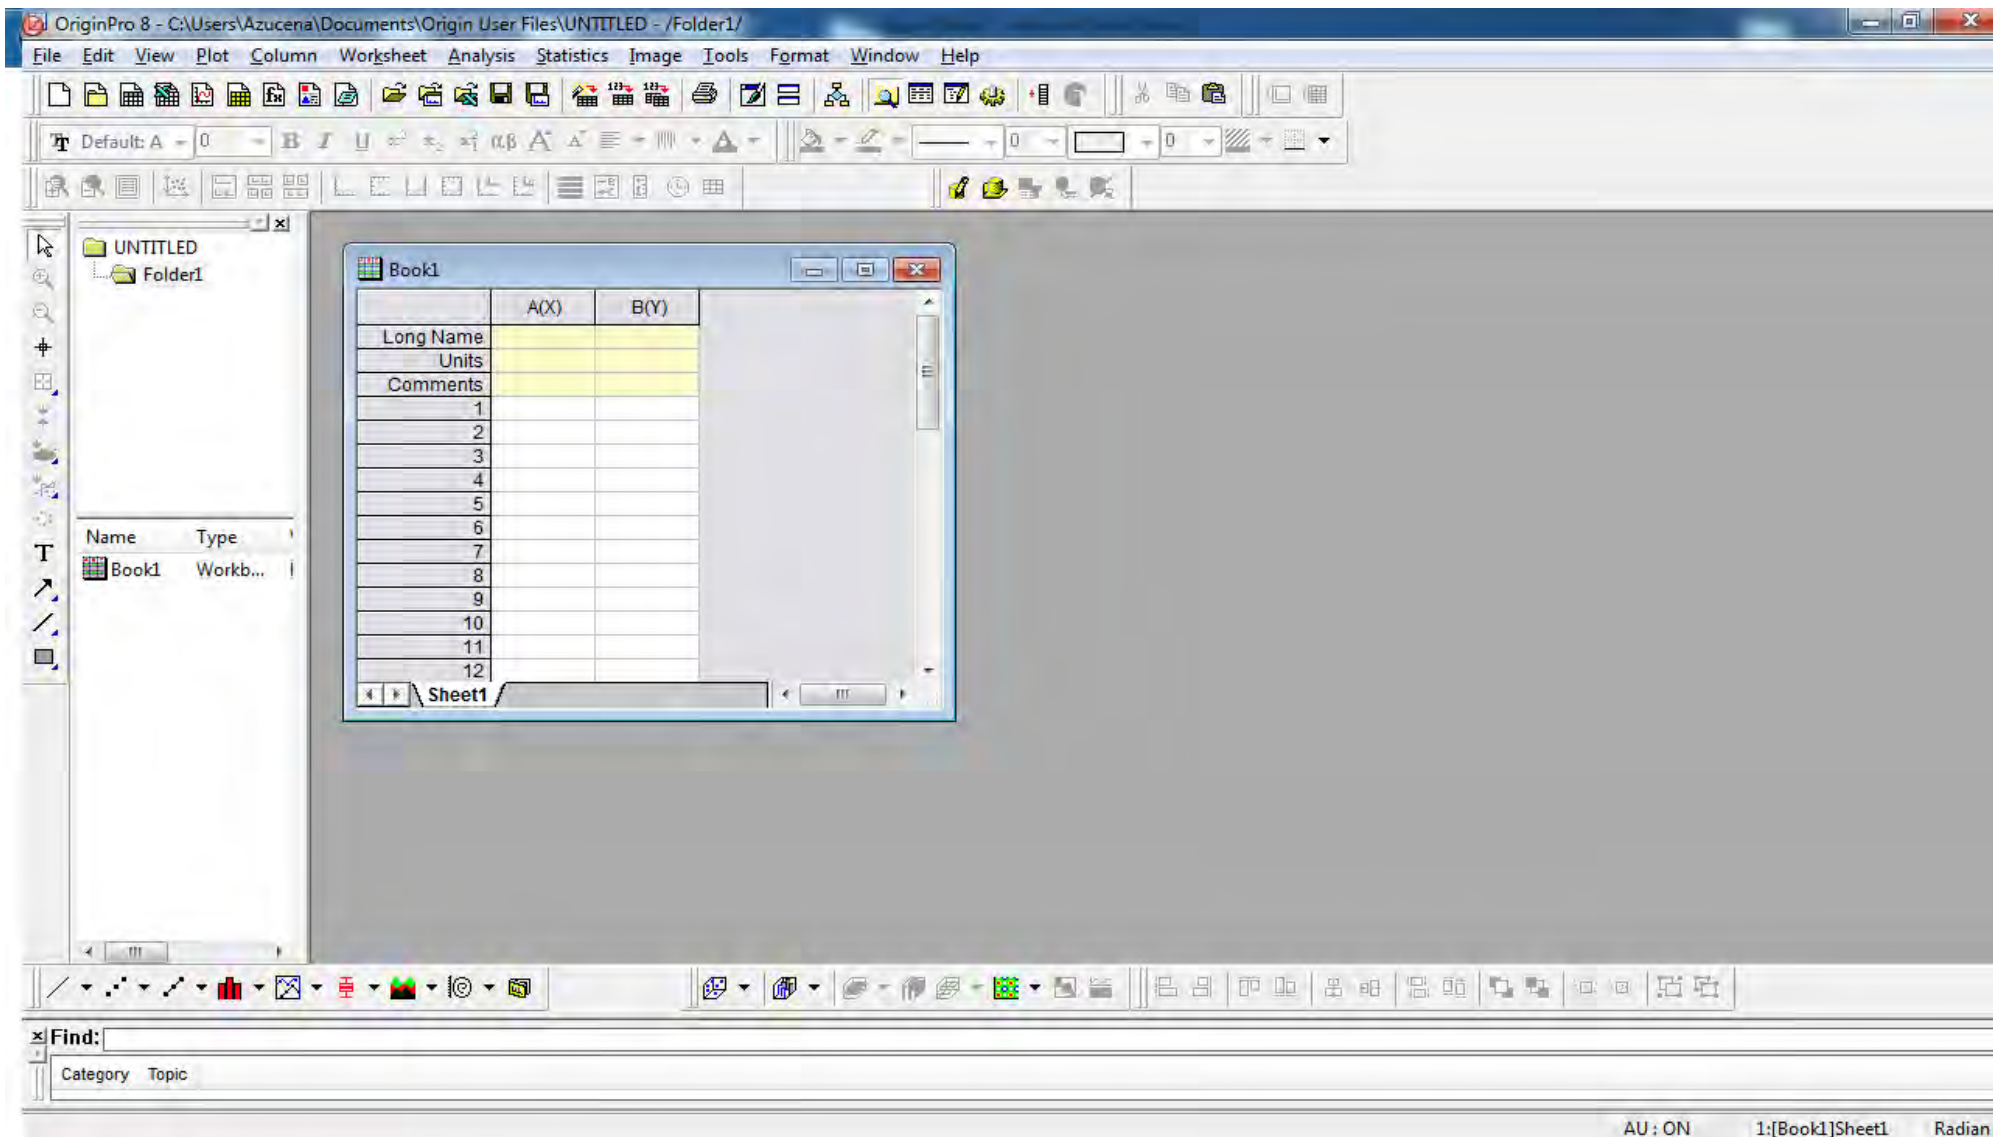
OriginPro 8 - C:\Users\Azucena\Documents\Origin User Files\UNTITLED - /Folder1/

File Edit View Plot Column Worksheet Analysis Statistics Image Tools Format Window Help

Default: A 0 0 0

UNTITLED
Folder1

Book1

|  | A(X) | B(Y) |
|---|---|---|
| Long Name |  |  |
| Units |  |  |
| Comments |  |  |
| 1 |  |  |
| 2 |  |  |
| 3 |  |  |
| 4 |  |  |
| 5 |  |  |
| 6 |  |  |
| 7 |  |  |
| 8 |  |  |
| 9 |  |  |
| 10 |  |  |
| 11 |  |  |
| 12 |  |  |

Sheet1

| Name | Type |
|---|---|
| Book1 | Workb... |

Find:
Category Topic

AU : ON 1:[Book1]Sheet1 Radian